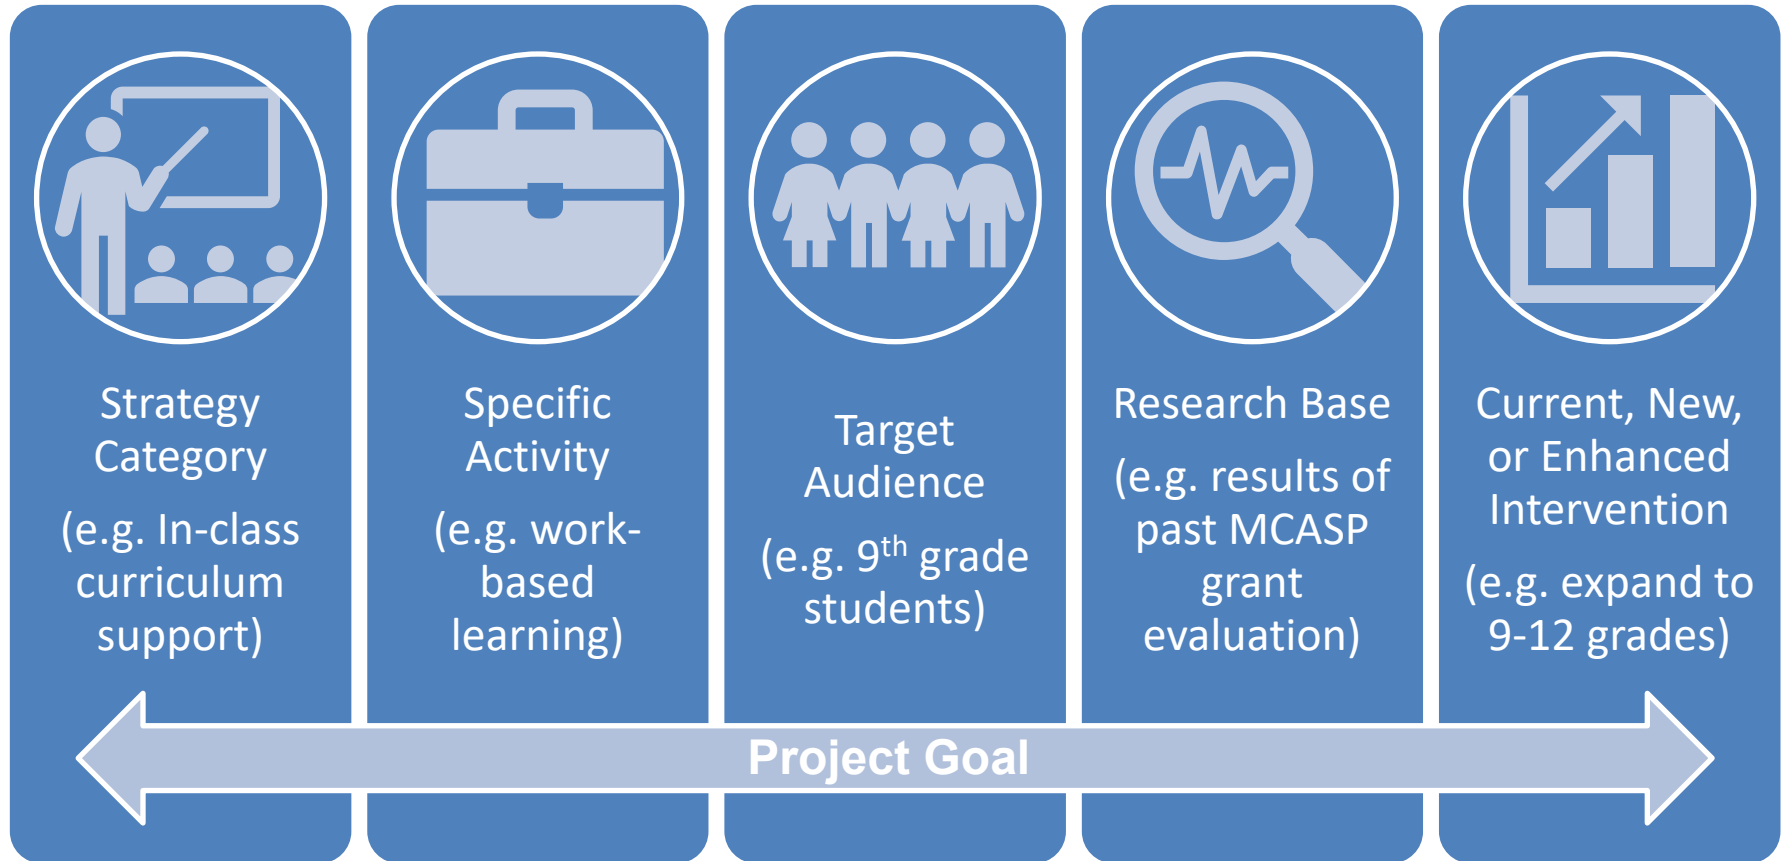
Strategy Category

(e.g. In-class curriculum support)

Specific Activity

(e.g. work-based learning)

Target Audience

(e.g. 9$^{th}$ grade students)

Research Base

(e.g. results of past MCASP grant evaluation)

Current, New, or Enhanced Intervention

(e.g. expand to 9-12 grades)

Project Goal